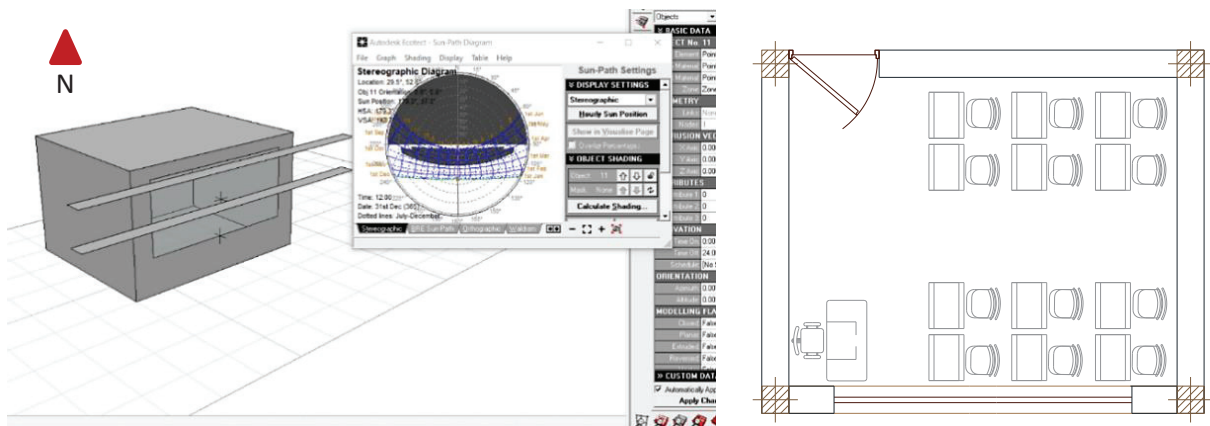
N

Autodesk Ecotect - Sun-Path Diagram

File Graph Shading Display Table Help

Stereographic Diagram

Location: 29.5°, 52.5°

Obj 11 Orientation: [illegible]

Sun Position: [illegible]

HSA: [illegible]

VSA: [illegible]

Time: 12:00

Date: 31st Dec (365)

Dotted lines: July-December.

Stereographic | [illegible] Sun-Path | Orthographic | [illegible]

Sun-Path Settings

DISPLAY SETTINGS

Stereographic

Hourly Sun Position

Show in Visualise Page

Overlay Percentages

OBJECT SHADING

Object 11

Mask None

Calculate Shading...

Objects

BASIC DATA

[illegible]CT No. 11

Element Point

Material Point

Material Point

Zone Zone

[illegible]METRY

Links None

Nodes 1

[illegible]USION VEC

X Axis 0.00

Y Axis 0.00

Z Axis 0.00

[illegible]IBUTES

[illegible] 0

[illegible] 0

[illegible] 0

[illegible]VATION

Time On 0.00

Time Off 24.0

Schedule No S

ORIENTATION

Azimuth 0.00

Altitude 0.00

MODELLING FLA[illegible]

Closed False

Planar False

Extruded False

Reversed False

CUSTOM DATA

Automatically App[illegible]

Apply Cha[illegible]